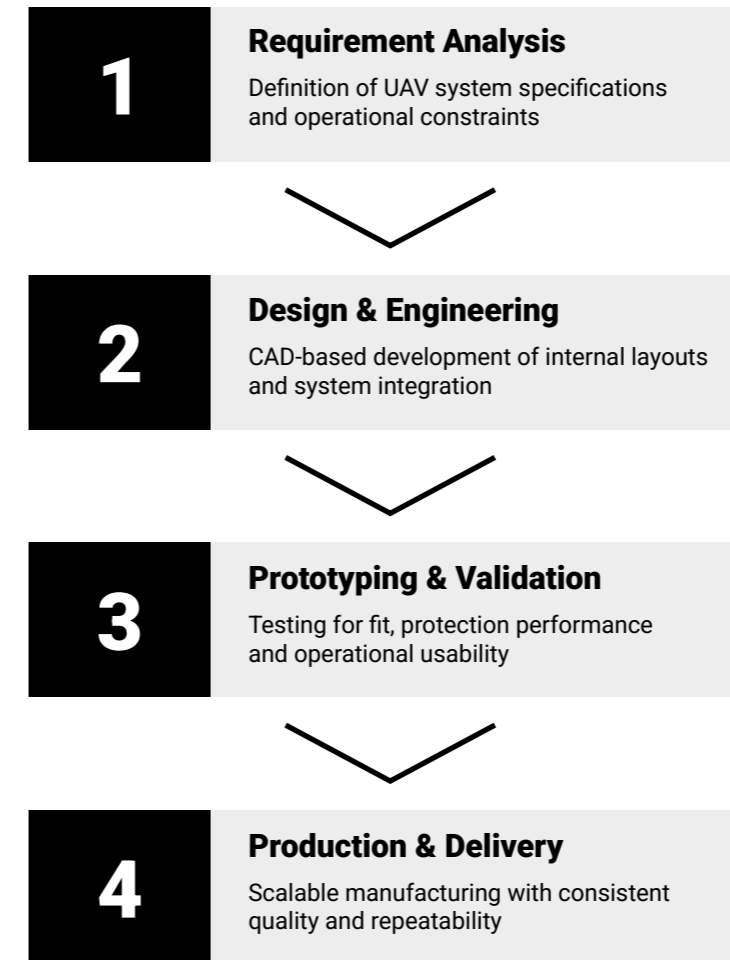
1

Requirement Analysis

Definition of UAV system specifications and operational constraints

2

Design & Engineering

CAD-based development of internal layouts and system integration

3

Prototyping & Validation

Testing for fit, protection performance and operational usability

4

Production & Delivery

Scalable manufacturing with consistent quality and repeatability